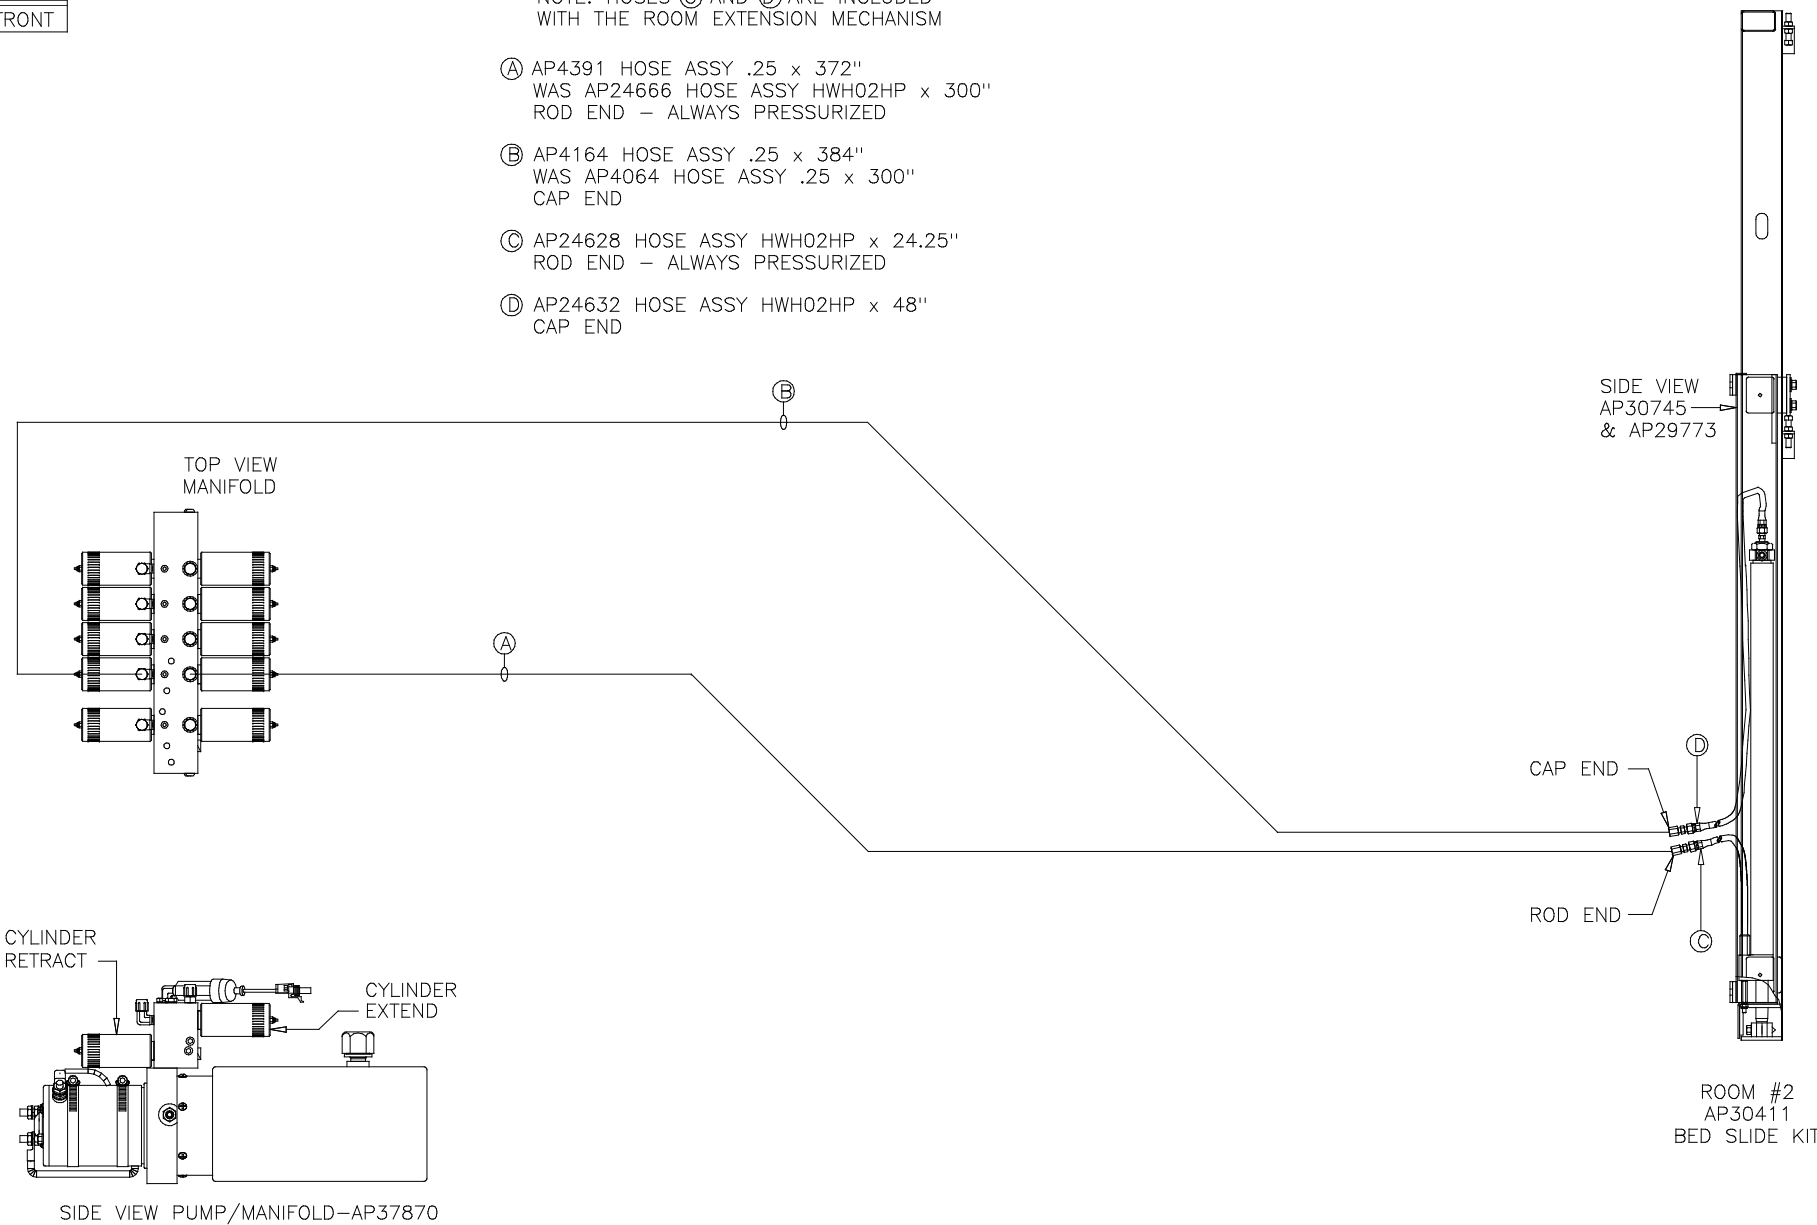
RONT

NOTE: HOSES Ⓒ AND Ⓓ ARE INCLUDED
WITH THE ROOM EXTENSION MECHANISM

Ⓐ AP4391 HOSE ASSY .25 x 372''
WAS AP24666 HOSE ASSY HWH02HP x 300''
ROD END – ALWAYS PRESSURIZED

Ⓑ AP4164 HOSE ASSY .25 x 384''
WAS AP4064 HOSE ASSY .25 x 300''
CAP END

Ⓒ AP24628 HOSE ASSY HWH02HP x 24.25''
ROD END – ALWAYS PRESSURIZED

Ⓓ AP24632 HOSE ASSY HWH02HP x 48''
CAP END

Ⓑ

SIDE VIEW
AP30745
& AP29773

TOP VIEW
MANIFOLD

Ⓐ

Ⓓ

CAP END

ROD END

Ⓒ

CYLINDER
RETRACT

CYLINDER
EXTEND

ROOM #2
AP30411
BED SLIDE KIT

SIDE VIEW PUMP/MANIFOLD–AP37870